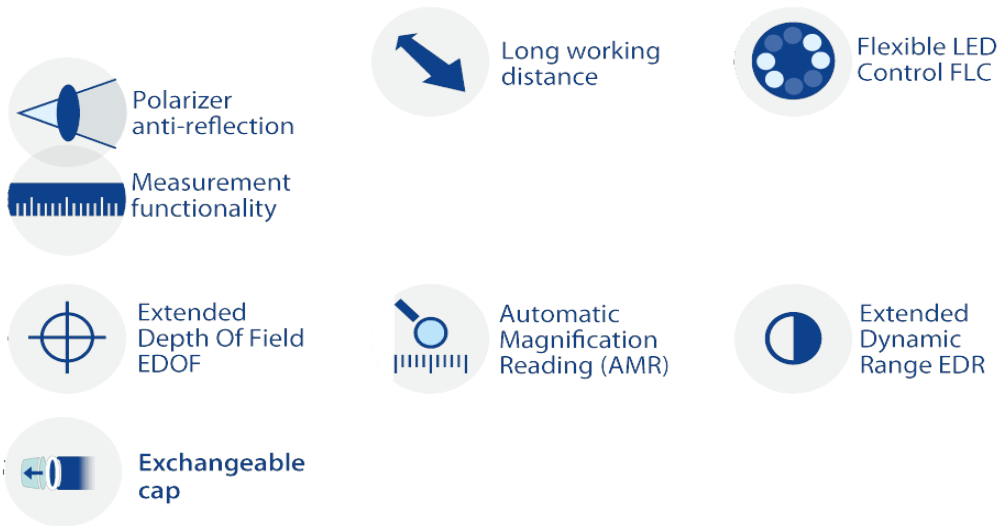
Long working distance

Flexible LED Control FLC

Polarizer anti-reflection

Measurement functionality

Extended Depth Of Field EDOF

Automatic Magnification Reading (AMR)

Extended Dynamic Range EDR

Exchangeable cap